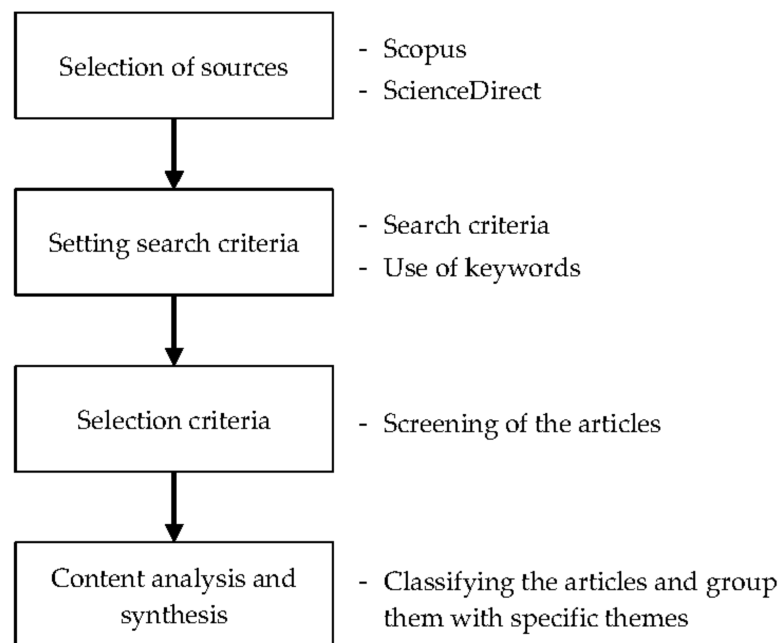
Selection of sources

- Scopus
- ScienceDirect

Setting search criteria

- Search criteria
- Use of keywords

Selection criteria

- Screening of the articles

Content analysis and synthesis

- Classifying the articles and group them with specific themes